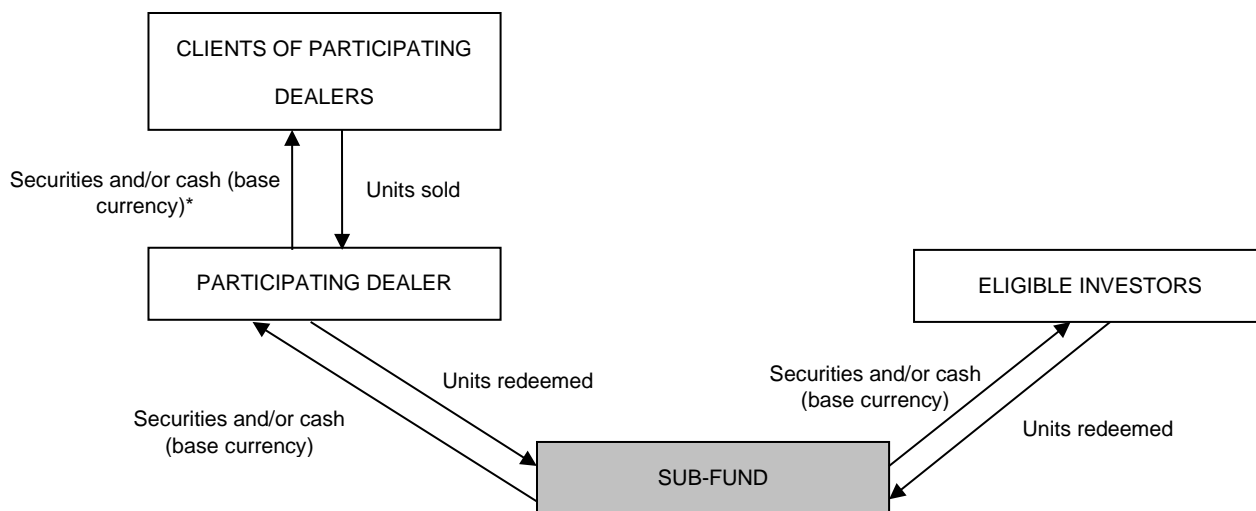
CLIENTS OF PARTICIPATING DEALERS

Securities and/or cash (base currency)*

Units sold

PARTICIPATING DEALER

ELIGIBLE INVESTORS

Units redeemed

Securities and/or cash (base currency)

Securities and/or cash (base currency)

Units redeemed

SUB-FUND